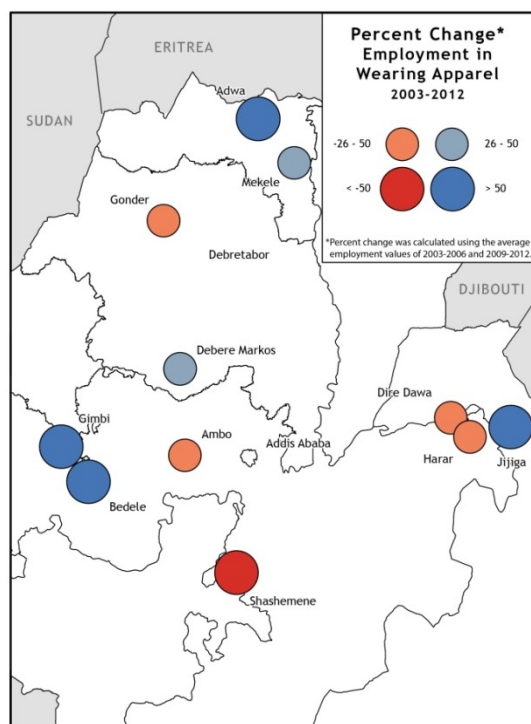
Percent Change*
Employment in
Wearing Apparel
2003-2012

-26 - 50
26 - 50
< -50
> 50

*Percent change was calculated using the average employment values of 2003-2006 and 2009-2012.

ERITREA
SUDAN
DJIBOUTI
Adwa
Mekele
Gonder
Debretabor
Debere Markos
Dire Dawa
Gimbi
Ambo
Addis Ababa
Harar
Jijiga
Bedele
Shashemene